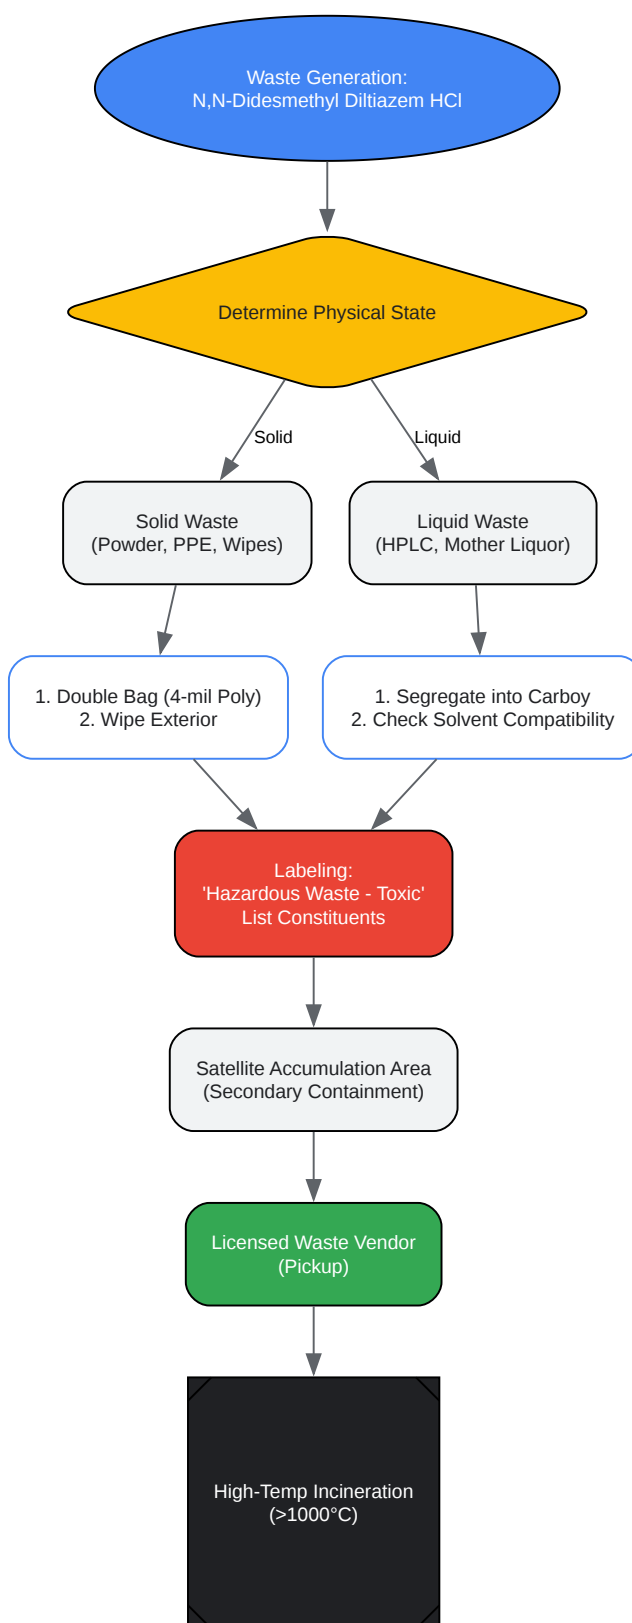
Waste Generation:
N,N-Didesmethyl Diltiazem HCl

Determine Physical State

Solid

Liquid

Solid Waste
(Powder, PPE, Wipes)

Liquid Waste
(HPLC, Mother Liquor)

1. Double Bag (4-mil Poly)
2. Wipe Exterior

1. Segregate into Carboy
2. Check Solvent Compatibility

Labeling:
'Hazardous Waste - Toxic'
List Constituents

Satellite Accumulation Area
(Secondary Containment)

Licensed Waste Vendor
(Pickup)

High-Temp Incineration
(>1000°C)